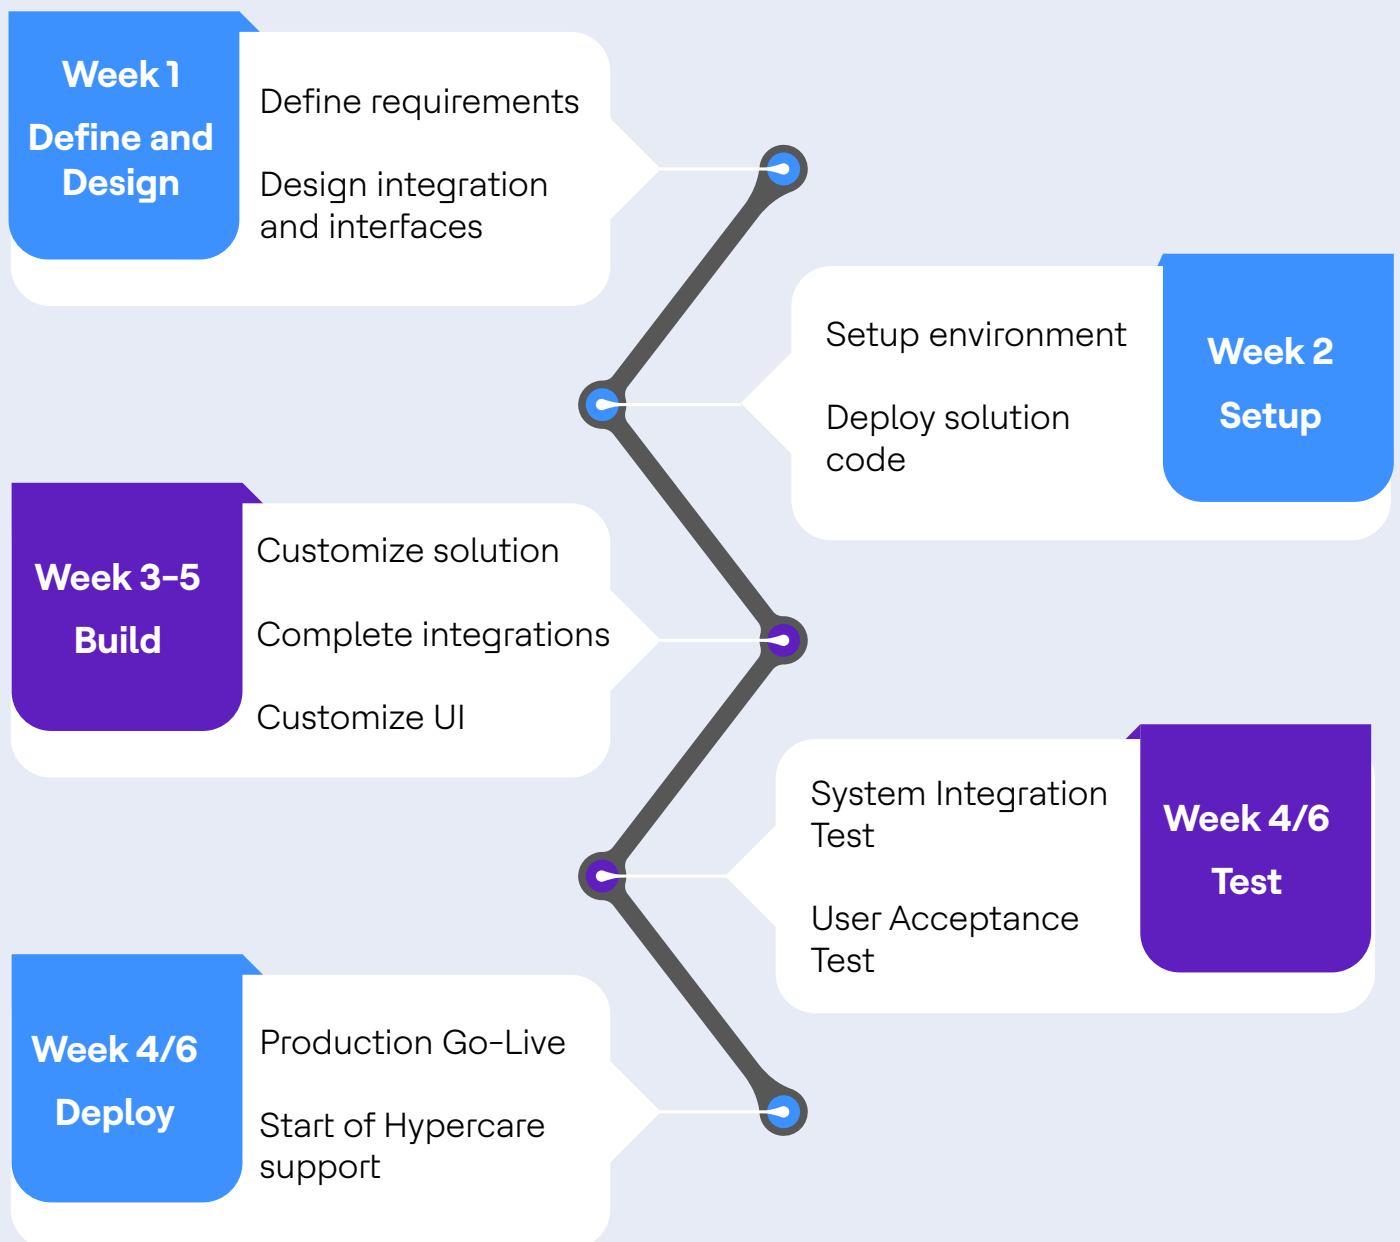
Week 1
Define and Design

Define requirements

Design integration and interfaces

Setup environment

Deploy solution code

Week 2
Setup

Week 3-5
Build

Customize solution

Complete integrations

Customize UI

System Integration Test

User Acceptance Test

Week 4/6
Test

Week 4/6
Deploy

Production Go-Live

Start of Hypercare support